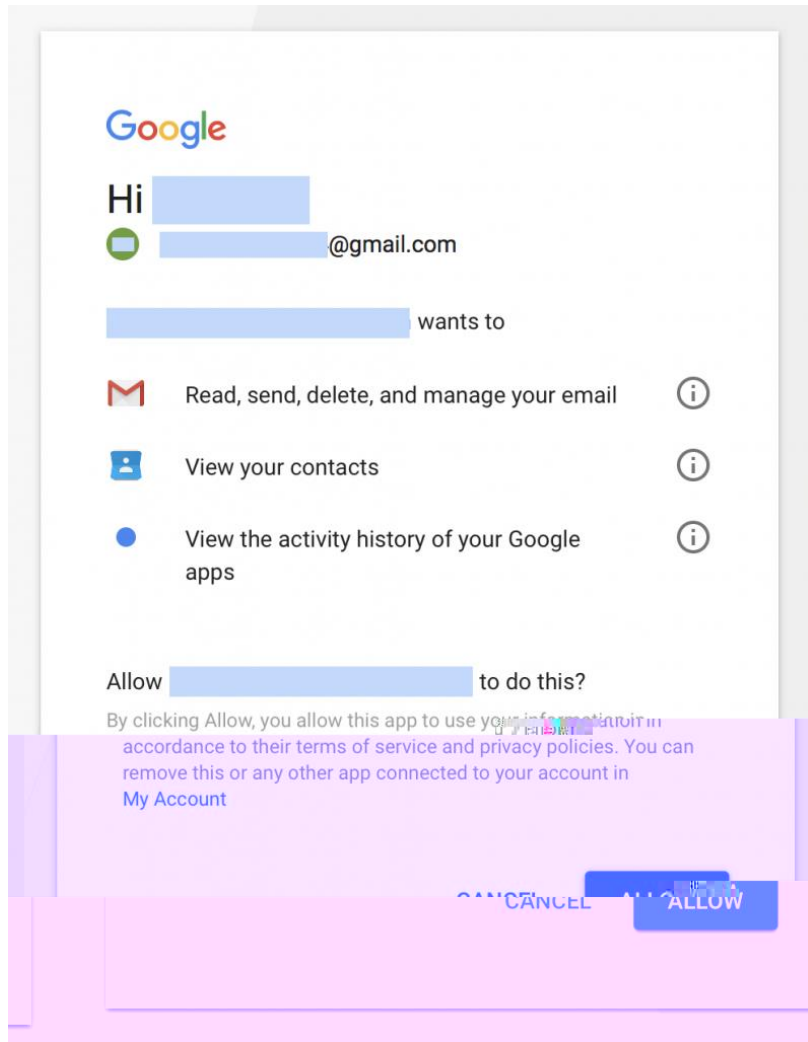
Google

Hi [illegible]

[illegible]@gmail.com

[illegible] wants to

Read, send, delete, and manage your email

View your contacts

View the activity history of your Google apps

Allow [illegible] to do this?

By clicking Allow, you allow this app to use your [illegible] in accordance to their terms of service and privacy policies. You can remove this or any other app connected to your account in My Account

CANCEL

ALLOW